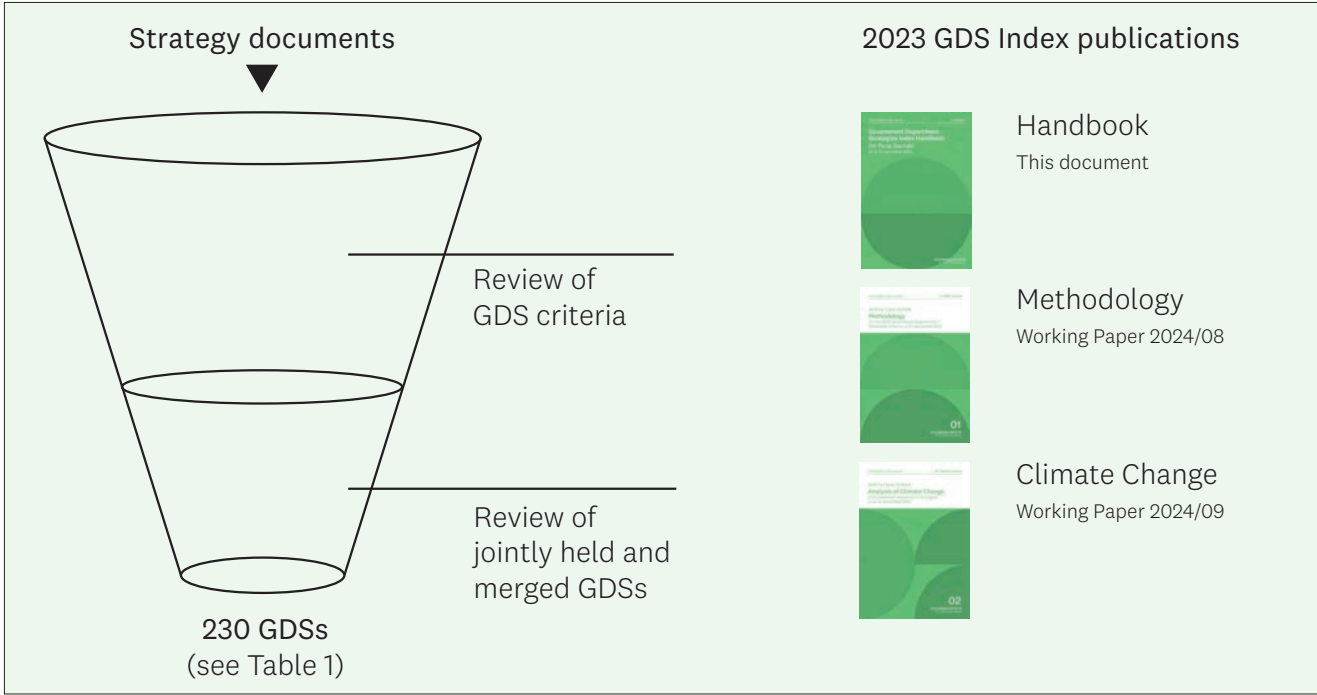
Strategy documents

Review of GDS criteria

Review of jointly held and merged GDSs

230 GDSs
(see Table 1)

2023 GDS Index publications

Handbook
This document

Methodology
Working Paper 2024/08

Climate Change
Working Paper 2024/09